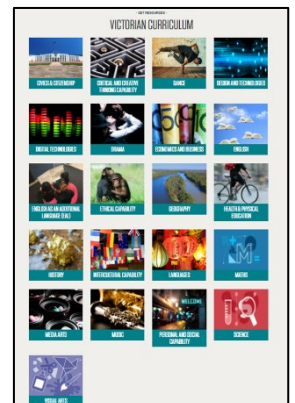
VICTORIAN CURRICULUM

CIVICS & CITIZENSHIP

CRITICAL AND CREATIVE THINKING CAPABILITY

DANCE

DESIGN AND TECHNOLOGIES

DIGITAL TECHNOLOGIES

DRAMA

ECONOMICS AND BUSINESS

ENGLISH

ENGLISH AS AN ADDITIONAL LANGUAGE (EAL)

ETHICAL CAPABILITY

GEOGRAPHY

HEALTH & PHYSICAL EDUCATION

HISTORY

INTERCULTURAL CAPABILITY

LANGUAGES

MATHS

MEDIA ARTS

MUSIC

PERSONAL AND SOCIAL CAPABILITY

SCIENCE

VISUAL ARTS